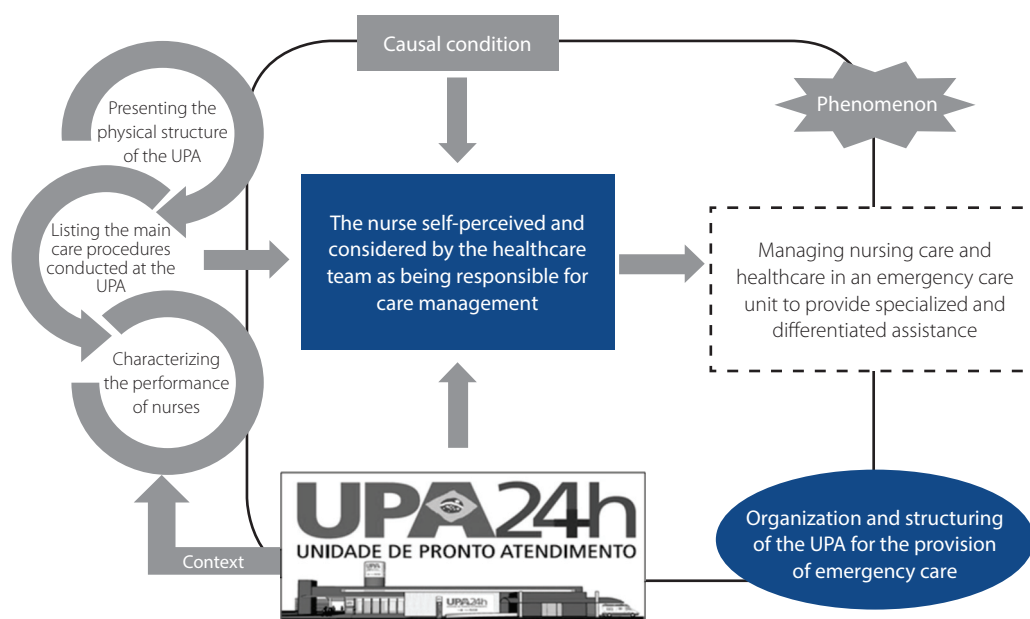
Causal condition

Phenomenon

Presenting the physical structure of the UPA

Listing the main care procedures conducted at the UPA

Characterizing the performance of nurses

The nurse self-perceived and considered by the healthcare team as being responsible for care management

Managing nursing care and healthcare in an emergency care unit to provide specialized and differentiated assistance

UPA 24h
UNIDADE DE PRONTO ATENDIMENTO

UPA 24h

Context

Organization and structuring of the UPA for the provision of emergency care